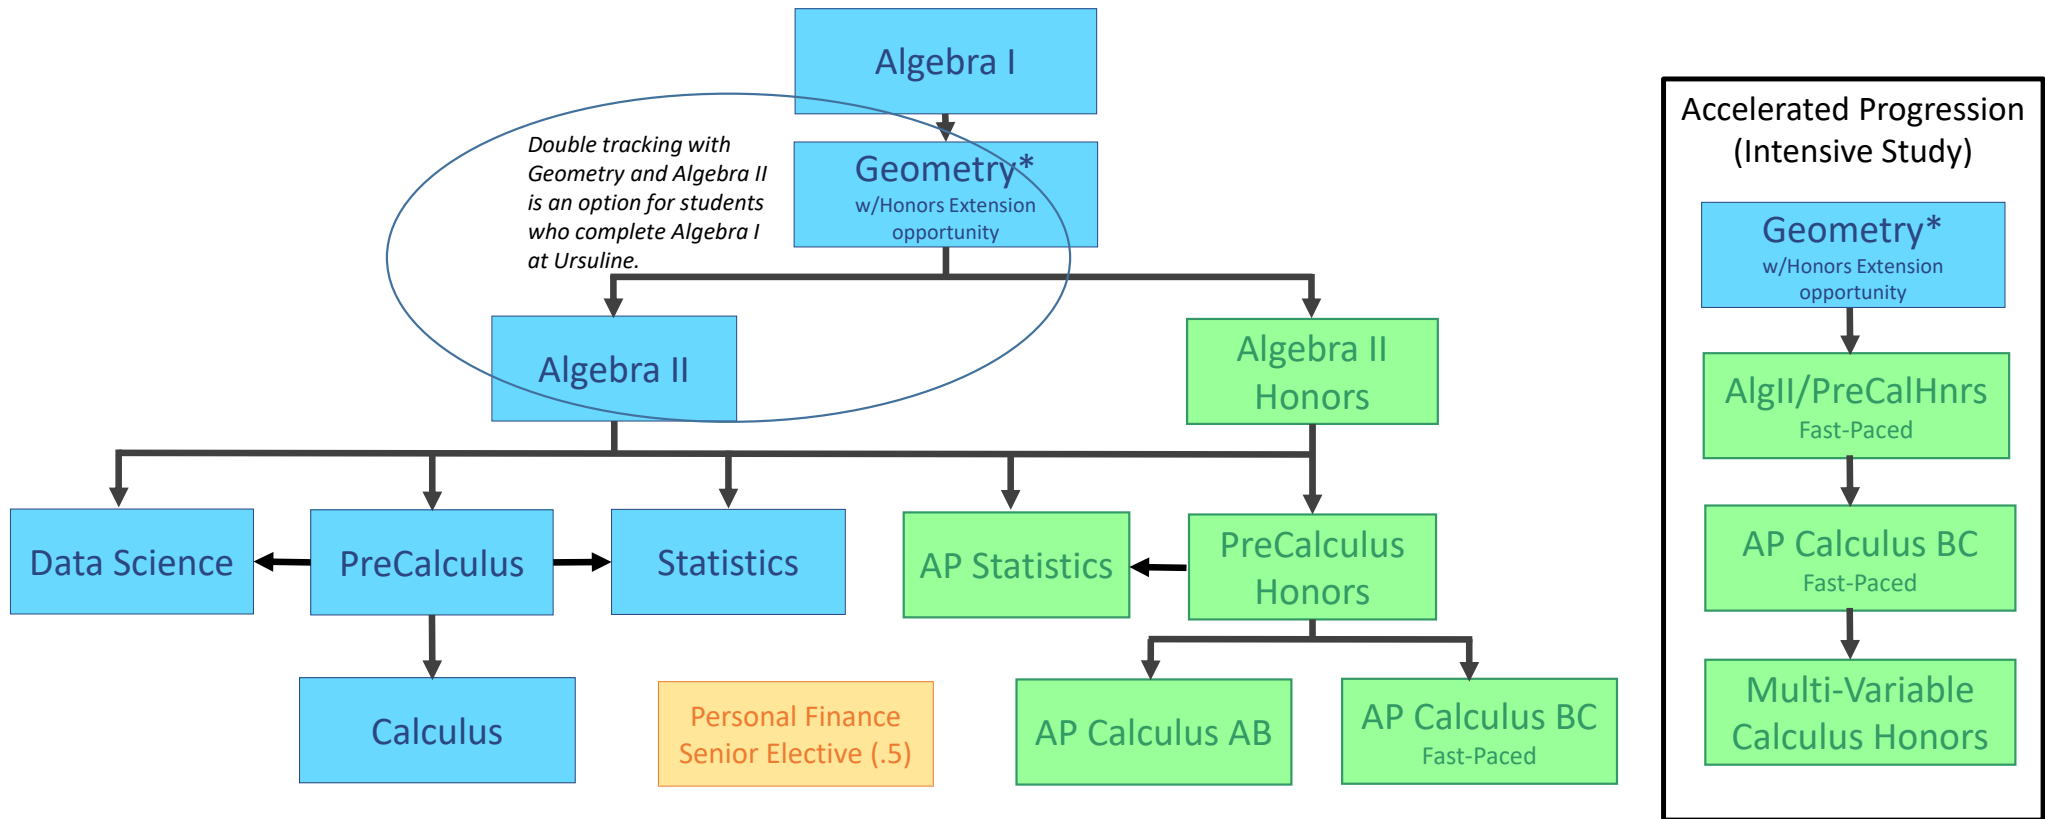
Algebra I

Double tracking with Geometry and Algebra II is an option for students who complete Algebra I at Ursuline.

Geometry*
w/Honors Extension opportunity

Algebra II

Algebra II Honors

Data Science

PreCalculus

Statistics

AP Statistics

PreCalculus Honors

Calculus

Personal Finance Senior Elective (.5)

AP Calculus AB

AP Calculus BC
Fast-Paced

Accelerated Progression (Intensive Study)

Geometry*
w/Honors Extension opportunity

AlgII/PreCalHnrs
Fast-Paced

AP Calculus BC
Fast-Paced

Multi-Variable Calculus Honors